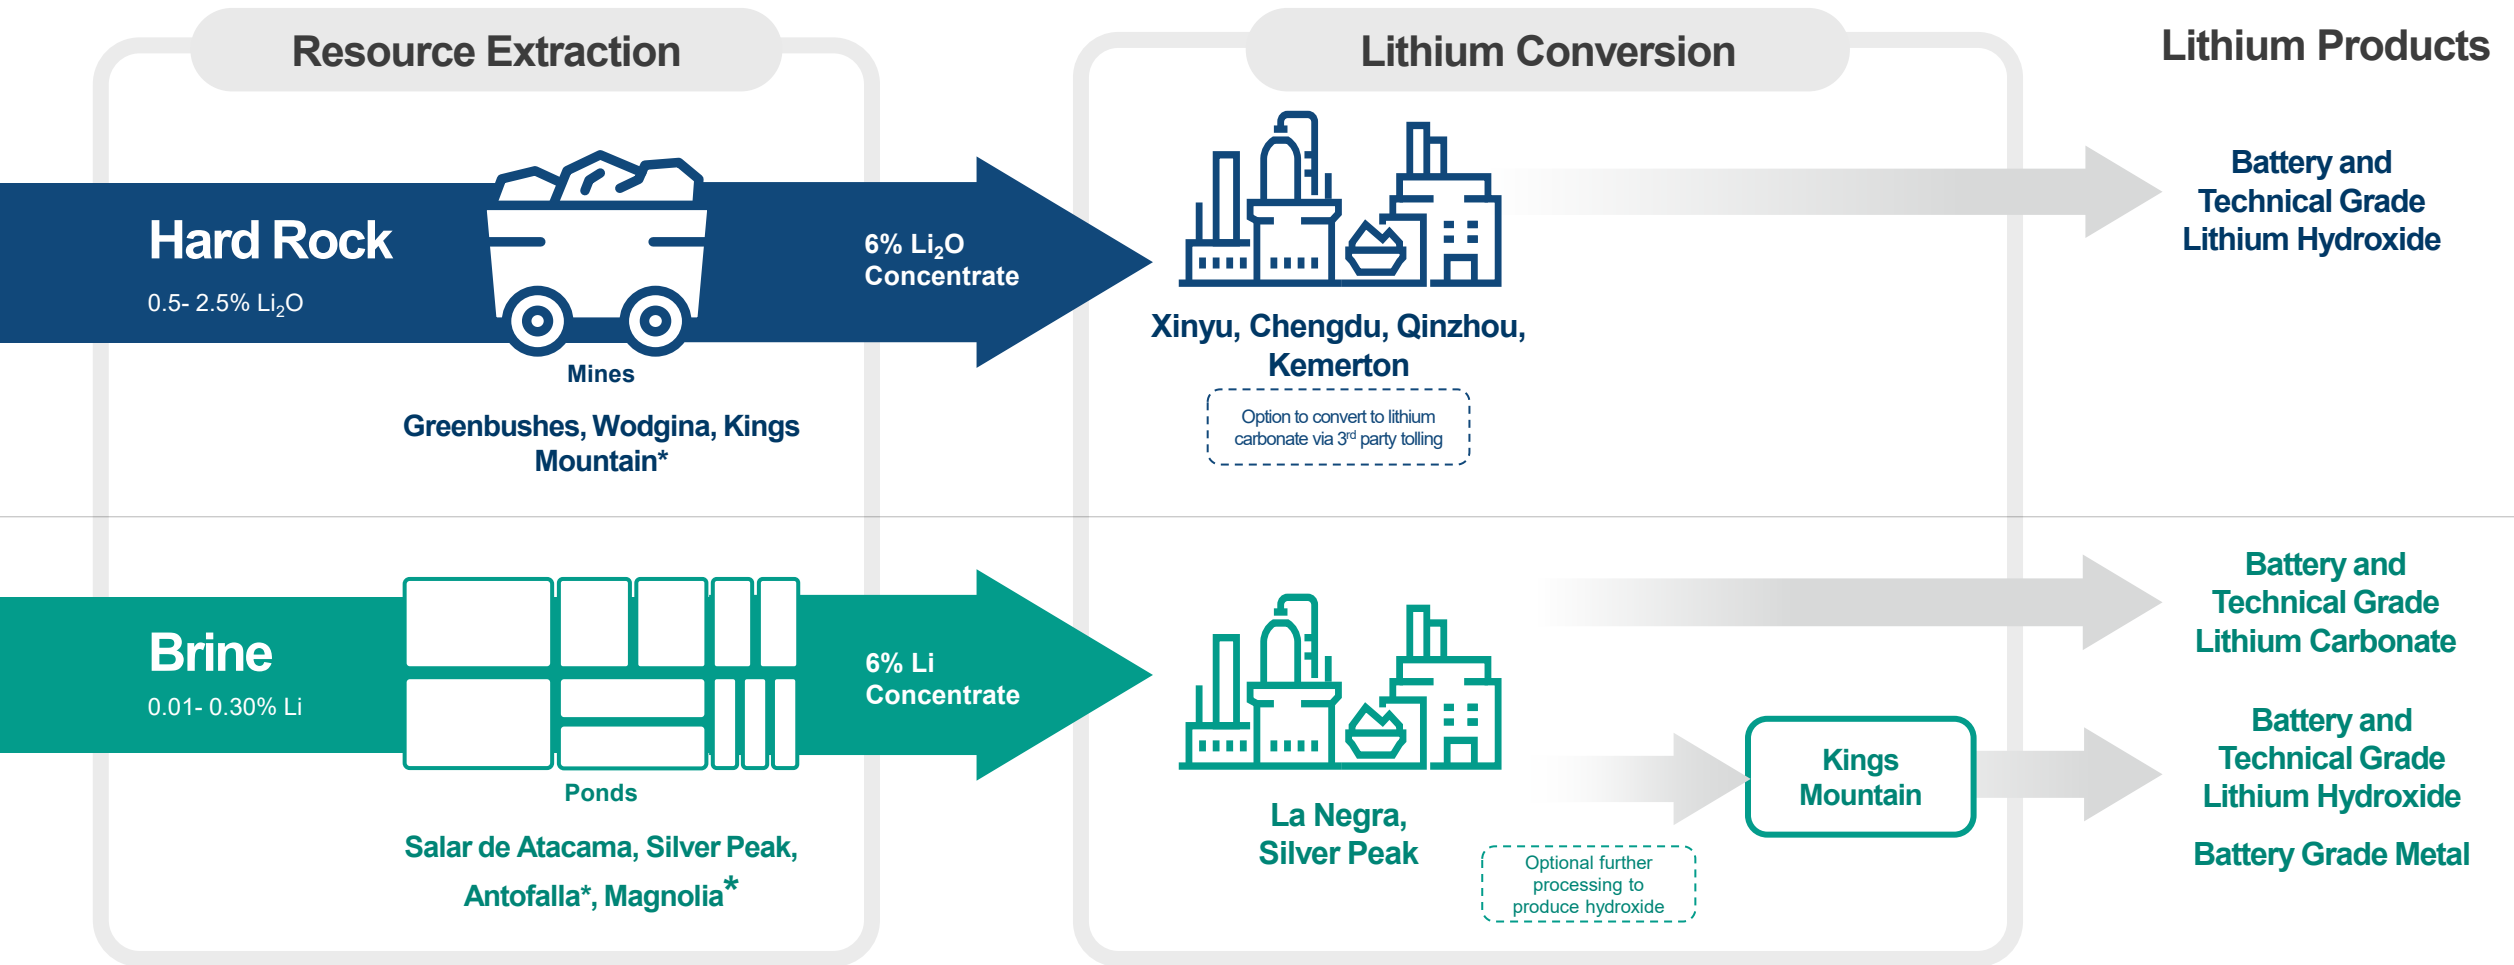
Resource Extraction

Lithium Conversion

Lithium Products

Hard Rock

0.5- 2.5% $Li_2O$

Mines

Greenbushes, Wodgina, Kings Mountain*

6% $Li_2O$ Concentrate

Xinyu, Chengdu, Qinzhou, Kemerton

Option to convert to lithium carbonate via 3$^{rd}$ party tolling

Battery and Technical Grade Lithium Hydroxide

Brine

0.01- 0.30% Li

Ponds

Salar de Atacama, Silver Peak, Antofalla*, Magnolia*

6% Li Concentrate

La Negra, Silver Peak

Optional further processing to produce hydroxide

Kings Mountain

Battery and Technical Grade Lithium Carbonate

Battery and Technical Grade Lithium Hydroxide

Battery Grade Metal